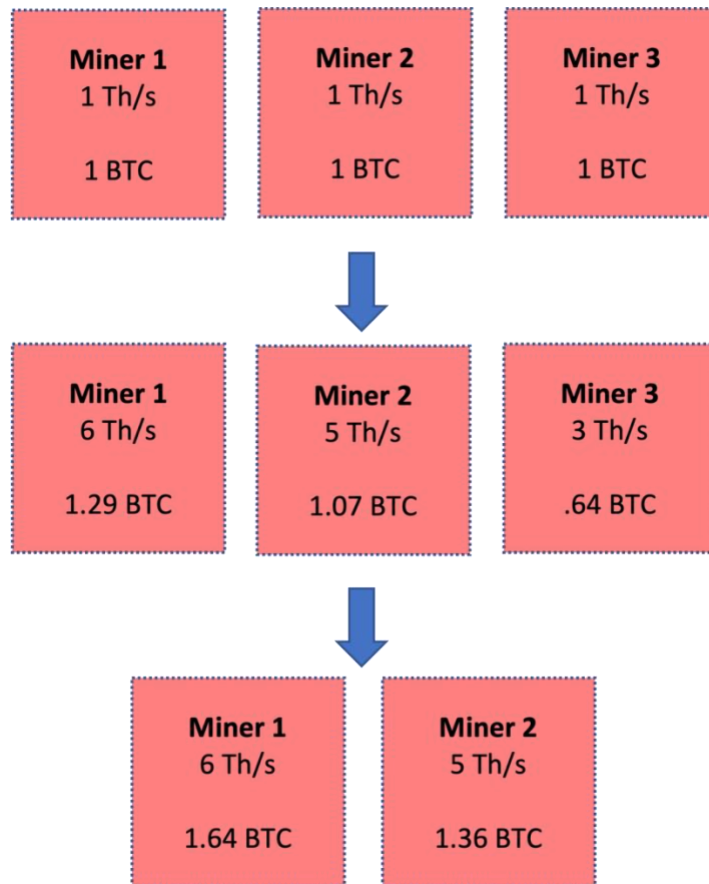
**Miner 1**
1 Th/s

1 BTC

**Miner 2**
1 Th/s

1 BTC

**Miner 3**
1 Th/s

1 BTC

**Miner 1**
6 Th/s

1.29 BTC

**Miner 2**
5 Th/s

1.07 BTC

**Miner 3**
3 Th/s

.64 BTC

**Miner 1**
6 Th/s

1.64 BTC

**Miner 2**
5 Th/s

1.36 BTC